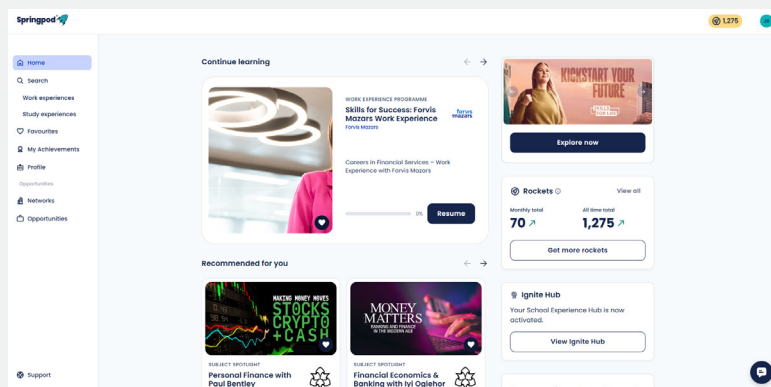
Springpod

1,275

Home
Search
Work experiences
Study experiences
Favourites
My Achievements
Profile
Opportunities
Networks
Opportunities

Support

Continue learning

WORK EXPERIENCE PROGRAMME
Skills for Success: Forvis Mazars Work Experience
Forvis Mazars

forvis mazars

Careers in Financial Services – Work Experience with Forvis Mazars

0%

Resume

Recommended for you

MAKING MONEY MOVES
STOCKS CRYPTO +CASH

SUBJECT SPOTLIGHT
Personal Finance with Paul Bentley

MONEY MATTERS
BANKING AND FINANCE IN THE MODERN AGE

SUBJECT SPOTLIGHT
Financial Economics & Banking with Iyi Ogiehor

KICKSTART YOUR FUTURE

SKILLS FOR LIFE

Explore now

Rockets

View all

Monthly total
70

All time total
1,275

Get more rockets

Ignite Hub

Your School Experience Hub is now activated.

View Ignite Hub